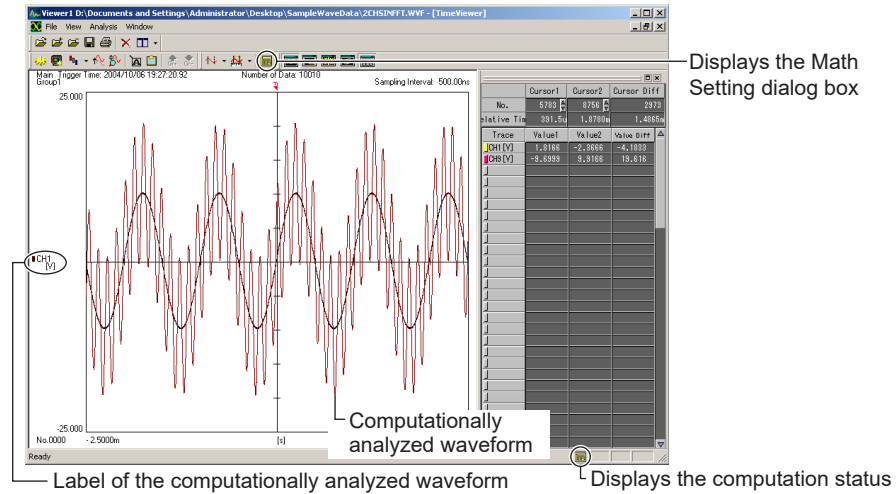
Viewer1 D:\Documents and Settings\Administrator\Desktop\SampleWaveData\2CHSINFFT.WVF - [TimeViewer]

File View Analysis Window

Main Trigger Time: 2004/10/06 19:27:20.92 Number of Data: 10010
Group1 Sampling Interval: 500.00ns

25.000

CH1
[V]

-25.000
No.0000 - 2.5000m [s]

Ready

| | Cursor1 | Cursor2 | Cursor Diff |
|---|---|---|---|
| No. | 5783 | 8756 | 2973 |
| elative Tim | 391.5u | 1.8780m | 1.4865m |

| Trace | Value1 | Value2 | Value Diff |
|---|---|---|---|
| CH1 [V] | 1.8166 | -2.3666 | -4.1888 |
| CH9 [V] | -9.6999 | 9.9166 | 19.616 |

Displays the Math Setting dialog box

Computationally analyzed waveform

Label of the computationally analyzed waveform

Displays the computation status